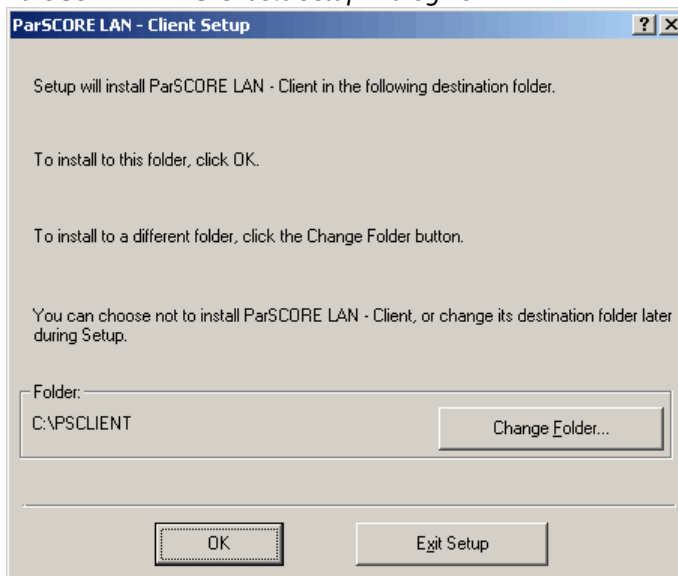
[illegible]

ParSCORE LAN - Client Setup

?

Setup will install ParSCORE LAN - Client in the following destination folder.

To install to this folder, click OK.

To install to a different folder, click the Change Folder button.

You can choose not to install ParSCORE LAN - Client, or change its destination folder later during Setup.

Folder:

C:\PSCLIENT

Change Folder...

OK

Exit Setup